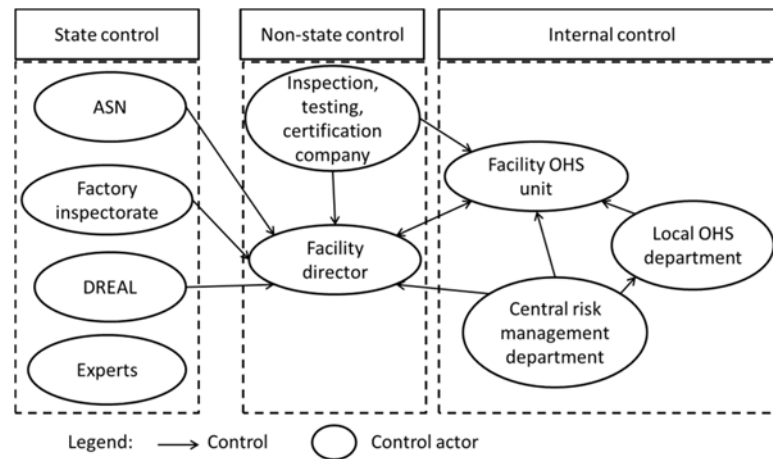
State control

Non-state control

Internal control

ASN

Factory inspectorate

DREAL

Experts

Inspection, testing, certification company

Facility director

Facility OHS unit

Local OHS department

Central risk management department

Legend: Control Control actor